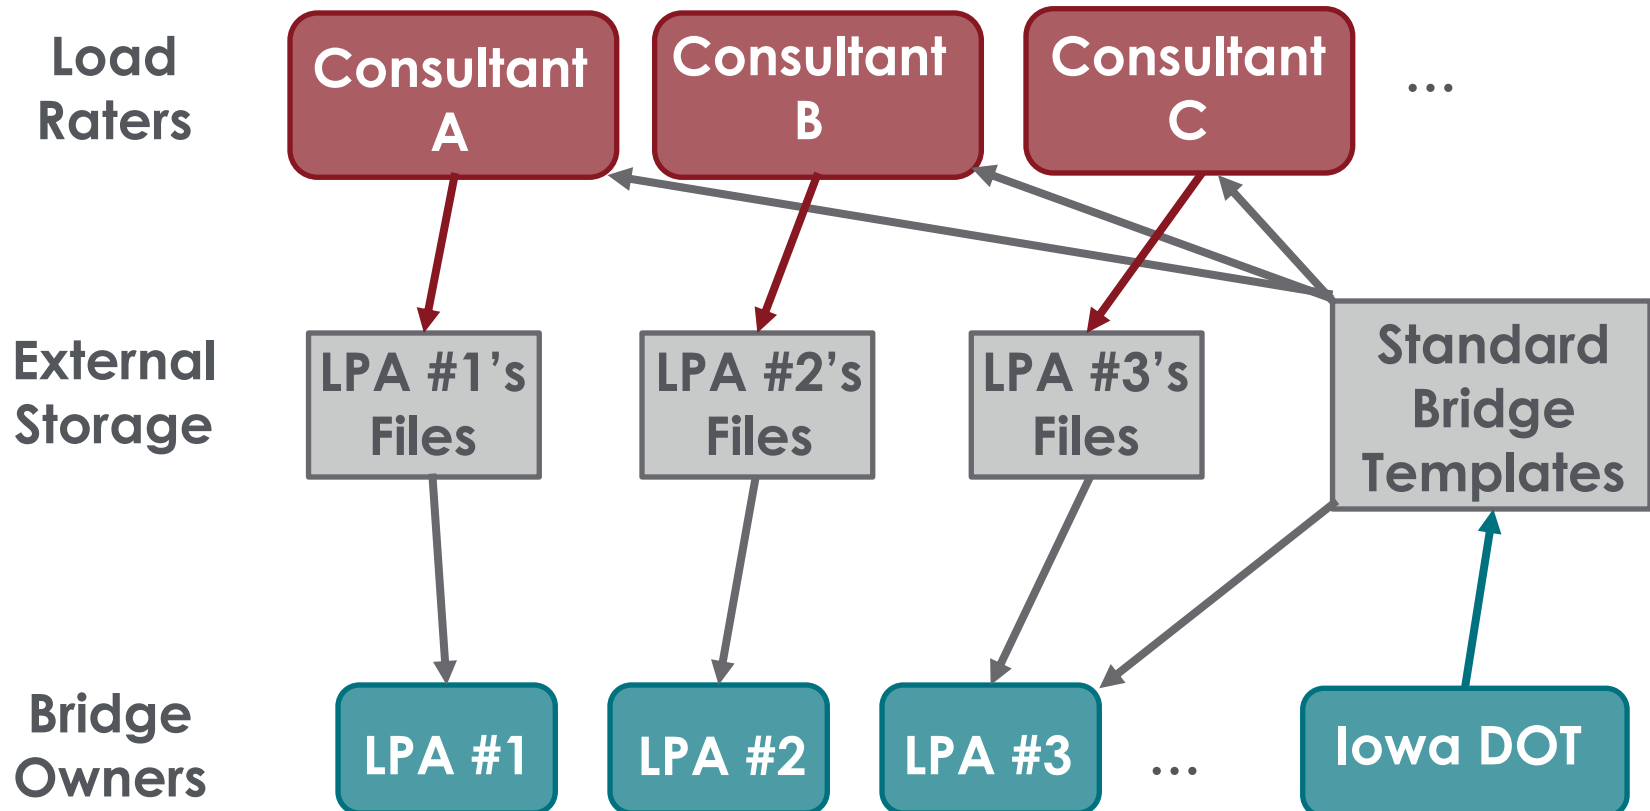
Load Raters

Consultant A

Consultant B

Consultant C

...

External Storage

LPA #1's Files

LPA #2's Files

LPA #3's Files

Standard Bridge Templates

Bridge Owners

LPA #1

LPA #2

LPA #3

...

Iowa DOT